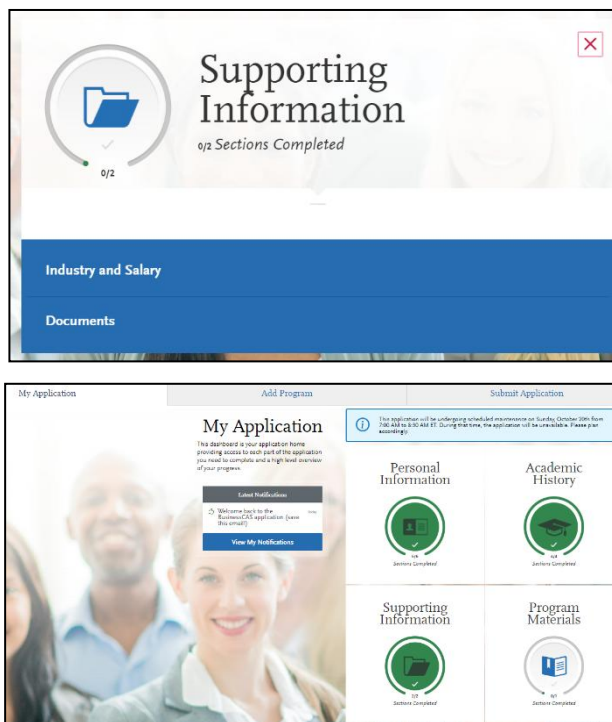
0/2

Supporting Information

0/2 Sections Completed

Industry and Salary

Documents

My Application

Add Program

Submit Application

My Application

This dashboard is your application home providing access to each part of the application you need to complete and a high level overview of your progress.

Latest Notifications

Welcome back to the BusinessCAS application (save this email!)

View My Notifications

This application will be undergoing scheduled maintenance on Sunday October 20th from 7:00 AM to 8:30 AM ET. During that time, the application will be unavailable. Please plan accordingly.

Personal Information

Sections Completed

Academic History

Sections Completed

Supporting Information

2/2

Sections Completed

Program Materials

0/1

Sections Completed